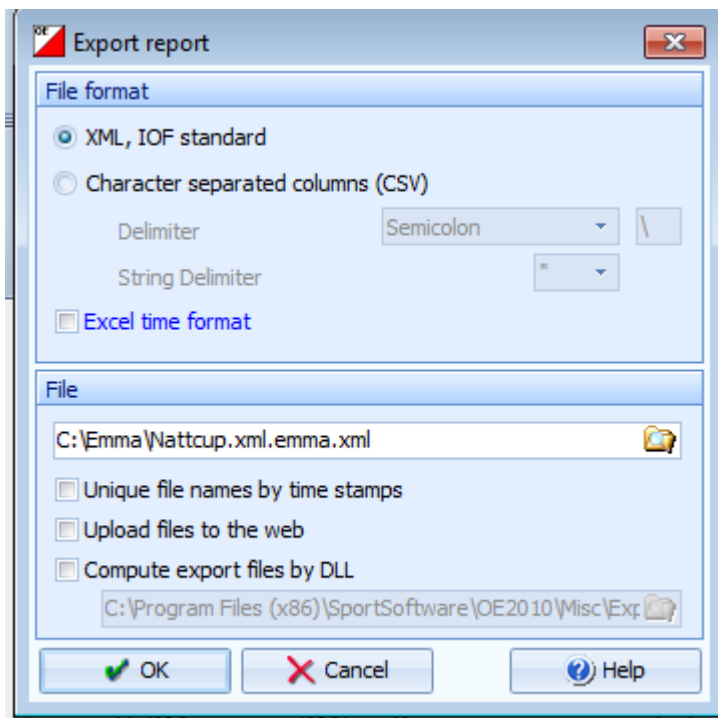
OE Export report

File format

XML, IOF standard

Character separated columns (CSV)

Delimiter Semicolon \

String Delimiter "

Excel time format

File

C:\Emma\Nattcup.xml.emma.xml

Unique file names by time stamps

Upload files to the web

Compute export files by DLL

C:\Program Files (x86)\SportSoftware\OE2010\Misc\Exp

OK Cancel Help